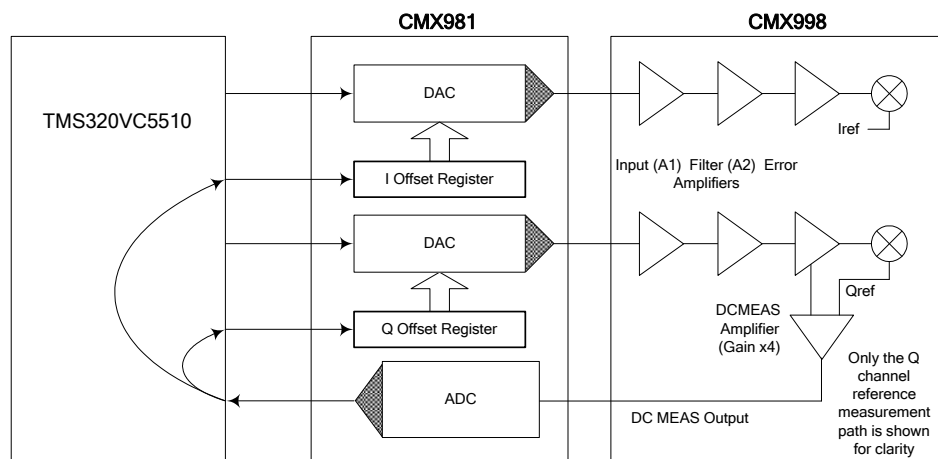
CMX981

CMX998

TMS320VC5510

DAC

I Offset Register

DAC

Q Offset Register

ADC

Iref

Input (A1) Filter (A2) Error Amplifiers

Qref

DCMEAS Amplifier (Gain x4)

Only the Q channel reference measurement path is shown for clarity

DC MEAS Output